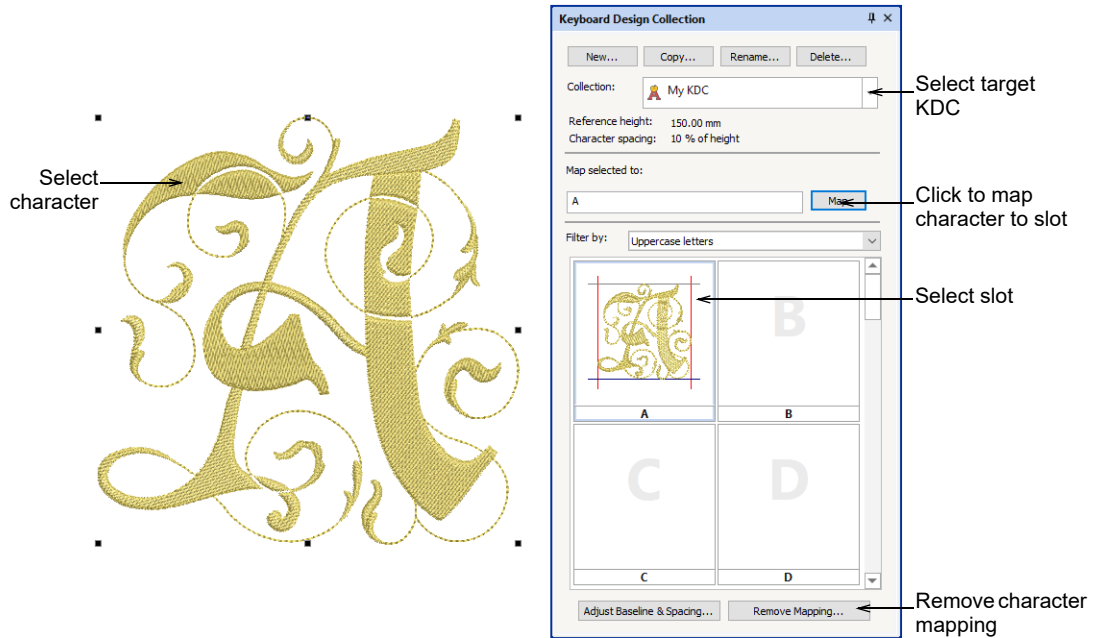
Select character

Keyboard Design Collection

New... Copy... Rename... Delete...

Collection: My KDC

Select target KDC

Reference height: 150.00 mm
Character spacing: 10 % of height

Map selected to:

A

Map

Click to map character to slot

Filter by: Uppercase letters

Select slot

B

A B

C D

C D

Adjust Baseline & Spacing... Remove Mapping...

Remove character mapping